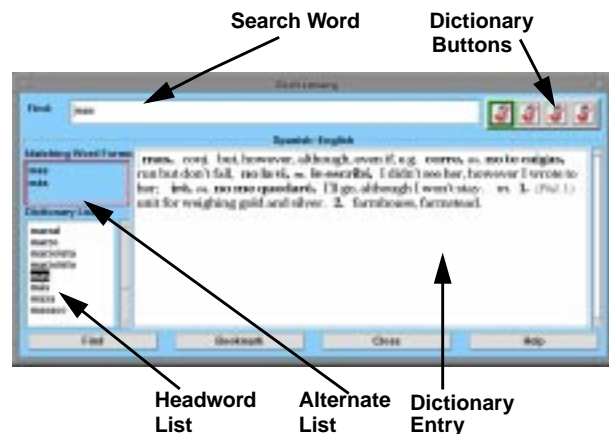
Search Word

Dictionary Buttons

Dictionary

Find: mas

Spanish: English

Matching Word Forms

mas

más

Dictionary List

marxal

marzo

marxista

marxisista

mas

más

masa

masaco

mas, conj. but, however, although, even if, e.g. corro, m. no te enlgias, run but don't fail. no la vi, m. le escribí, I didn't see her, however I wrote to her; irá, m. no me quedaré, I'll go, although I won't stay. m. 1. (Phil.) unit for weighing gold and silver. 2. farmhouse, farmstead.

Find

Bookmark

Close

Help

Headword List

Alternate List

Dictionary Entry